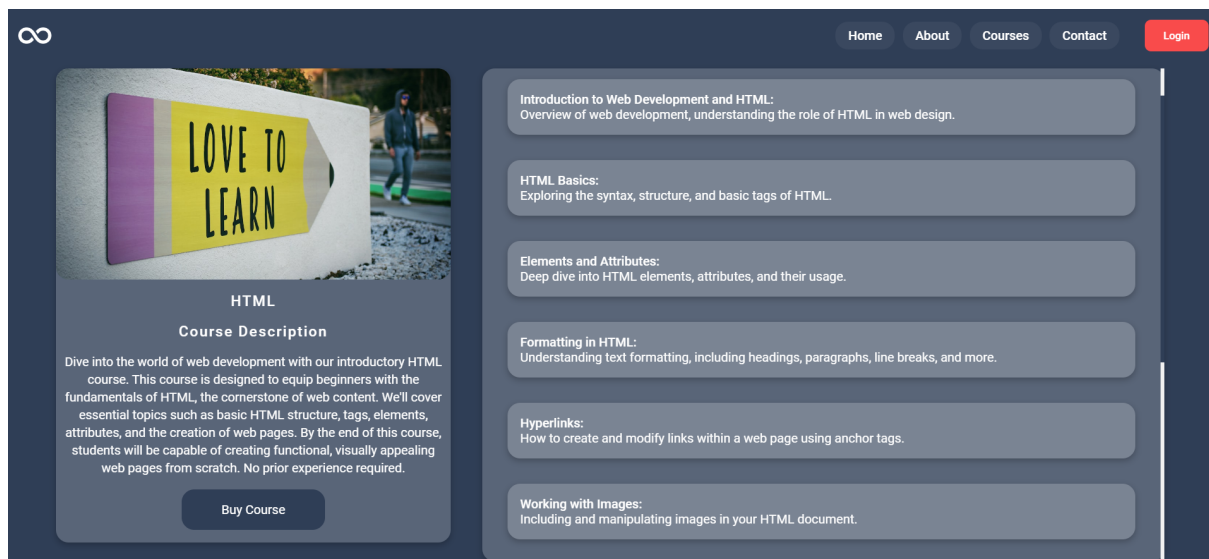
Home About Courses Contact Login

LOVE TO LEARN

HTML

Course Description

Dive into the world of web development with our introductory HTML course. This course is designed to equip beginners with the fundamentals of HTML, the cornerstone of web content. We'll cover essential topics such as basic HTML structure, tags, elements, attributes, and the creation of web pages. By the end of this course, students will be capable of creating functional, visually appealing web pages from scratch. No prior experience required.

Buy Course

Introduction to Web Development and HTML:
Overview of web development, understanding the role of HTML in web design.

HTML Basics:
Exploring the syntax, structure, and basic tags of HTML.

Elements and Attributes:
Deep dive into HTML elements, attributes, and their usage.

Formatting in HTML:
Understanding text formatting, including headings, paragraphs, line breaks, and more.

Hyperlinks:
How to create and modify links within a web page using anchor tags.

Working with Images:
Including and manipulating images in your HTML document.